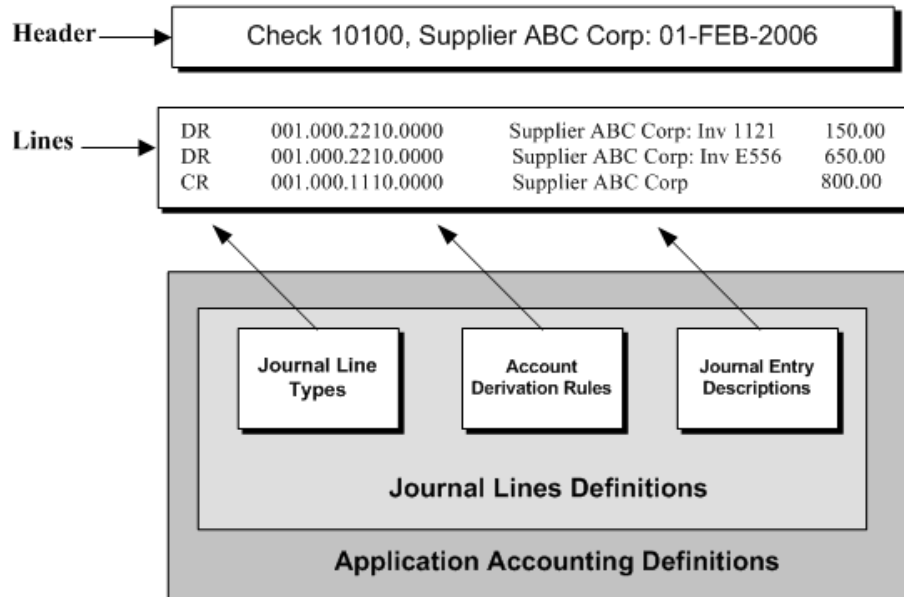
Header

Check 10100, Supplier ABC Corp: 01-FEB-2006

Lines

| | | | |
|---|---|---|---|
| DR | 001.000.2210.0000 | Supplier ABC Corp: Inv 1121 | 150.00 |
| DR | 001.000.2210.0000 | Supplier ABC Corp: Inv E556 | 650.00 |
| CR | 001.000.1110.0000 | Supplier ABC Corp | 800.00 |

Journal Line Types

Account Derivation Rules

Journal Entry Descriptions

Journal Lines Definitions

Application Accounting Definitions